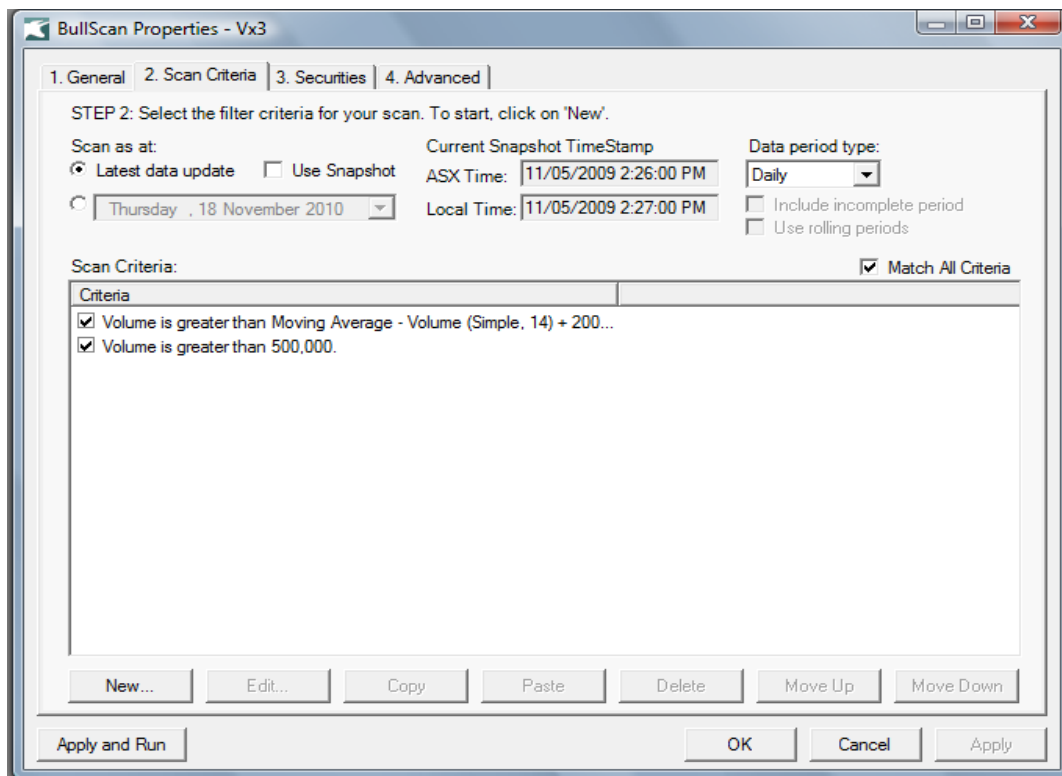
BullScan Properties - Vx3

1. General | 2. Scan Criteria | 3. Securities | 4. Advanced

STEP 2: Select the filter criteria for your scan. To start, click on 'New'.

Scan as at:
Latest data update
Use Snapshot
Thursday , 18 November 2010

Current Snapshot TimeStamp
ASX Time: 11/05/2009 2:26:00 PM
Local Time: 11/05/2009 2:27:00 PM

Data period type:
Daily
Include incomplete period
Use rolling periods

Scan Criteria:
Match All Criteria

| Criteria | |
|---|---|
| Volume is greater than Moving Average - Volume (Simple, 14) + 200... | |
| Volume is greater than 500,000. | |

New... | Edit... | Copy | Paste | Delete | Move Up | Move Down

Apply and Run | OK | Cancel | Apply